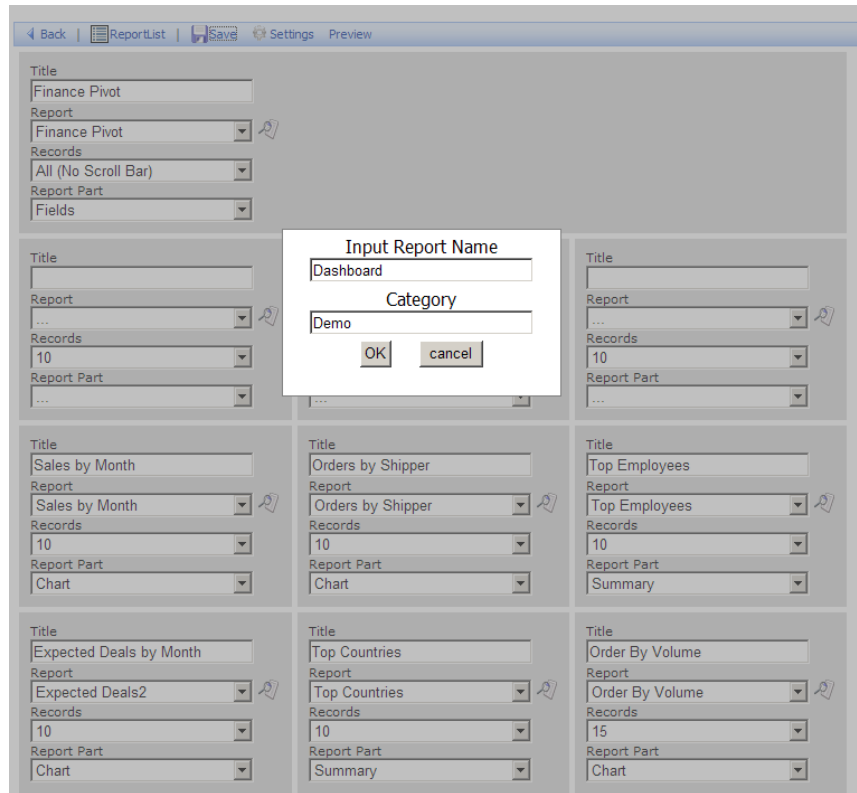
Back | ReportList | Save Settings Preview

Title
Finance Pivot
Report
Finance Pivot
Records
All (No Scroll Bar)
Report Part
Fields

Title

Report
...
Records
10
Report Part
...

Input Report Name
Dashboard
Category
Demo
OK cancel

Title

Report
...
Records
10
Report Part
...

Title
Sales by Month
Report
Sales by Month
Records
10
Report Part
Chart

Title
Orders by Shipper
Report
Orders by Shipper
Records
10
Report Part
Chart

Title
Top Employees
Report
Top Employees
Records
10
Report Part
Summary

Title
Expected Deals by Month
Report
Expected Deals2
Records
10
Report Part
Chart

Title
Top Countries
Report
Top Countries
Records
10
Report Part
Summary

Title
Order By Volume
Report
Order By Volume
Records
15
Report Part
Chart